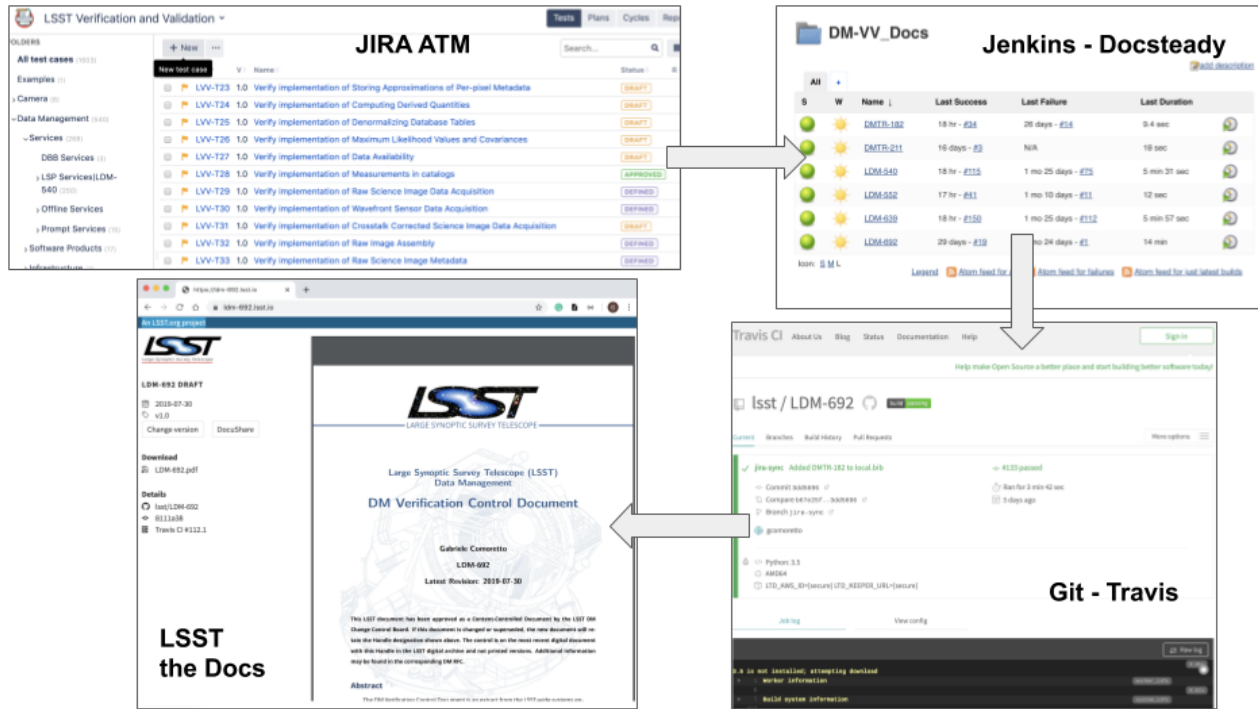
LSST Verification and Validation

Tests Plans Cycles Rep

JIRA ATM

FOLDERS

All test cases (1033)

Examples (1)

Camera (0)

Data Management (540)

Services (269)

DBB Services (8)

LSP Services|LDM-540 (250)

Offline Services

Prompt Services (5)

Software Products (17)

+ New

New test case

Search...

V Name Status

LVV-T23 1.0 Verify implementation of Storing Approximations of Per-pixel Metadata DRAFT

LVV-T24 1.0 Verify implementation of Computing Derived Quantities DRAFT

LVV-T25 1.0 Verify implementation of Denormalizing Database Tables DRAFT

LVV-T26 1.0 Verify implementation of Maximum Likelihood Values and Covariances DRAFT

LVV-T27 1.0 Verify implementation of Data Availability DRAFT

LVV-T28 1.0 Verify implementation of Measurements in catalogs APPROVED

LVV-T29 1.0 Verify implementation of Raw Science Image Data Acquisition DEFINED

LVV-T30 1.0 Verify implementation of Wavefront Sensor Data Acquisition DEFINED

LVV-T31 1.0 Verify implementation of Crosstalk Corrected Science Image Data Acquisition DEFINED

LVV-T32 1.0 Verify implementation of Raw Image Assembly DEFINED

LVV-T33 1.0 Verify implementation of Raw Science Image Metadata DEFINED

DM-VV_Docs

Jenkins - Docsteady

add description

All +

| S | W | Name ↓ | Last Success | Last Failure | Last Duration |
|---|---|---|---|---|---|
| | | DMTR-182 | 18 hr - #34 | 26 days - #14 | 9.4 sec |
| | | DMTR-211 | 16 days - #3 | N/A | 18 sec |
| | | LDM-540 | 18 hr - #115 | 1 mo 25 days - #75 | 5 min 31 sec |
| | | LDM-552 | 17 hr - #41 | 1 mo 10 days - #11 | 12 sec |
| | | LDM-639 | 18 hr - #150 | 1 mo 25 days - #112 | 5 min 57 sec |
| | | LDM-692 | 29 days - #19 | mo 24 days - #1 | 14 min |

Icon: S M L

Legend Atom feed for all Atom feed for failures Atom feed for just latest builds

https://ldm-692.lsst.io

An LSST.org project

LDM-692 DRAFT

2019-07-30

v1.0

Change version DocuShare

Download

LDM-692.pdf

Details

lsst/LDM-692

6111a38

Travis CI #112.1

LSST

LARGE SYNOPTIC SURVEY TELESCOPE

Large Synoptic Survey Telescope (LSST)
Data Management

DM Verification Control Document

Gabriele Comoretto

LDM-692

Latest Revision: 2019-07-30

This LSST document has been approved as a Content-Controlled Document by the LSST DM Change Control Board. If this document is changed or superseded, the new document will retain the Handle designation shown above. The control is on the most recent digital document with this Handle in the LSST digital archive and not printed versions. Additional information may be found in the corresponding DM RFC.

Abstract

LSST
the Docs

Travis CI About Us Blog Status Documentation Help

Sign in

Help make Open Source a better place and start building better software today!

lsst / LDM-692 build passing

Current Branches Build History Pull Requests More options

jira-sync Added DMTR-182 to local.bib

#133 passed

Commit 8dd8e8d

Compare b67e2bf...8dd8e8d

Branch jira-sync

gcomoretto

Ran for 3 min 42 sec

3 days ago

Python: 3.5

AMD64

LTD_AWS_ID=[secure] LTD_KEEPER_URL=[secure]

Git - Travis

Job log View config

View log

3.5 is not installed; attempting download

Worker information

Build system information